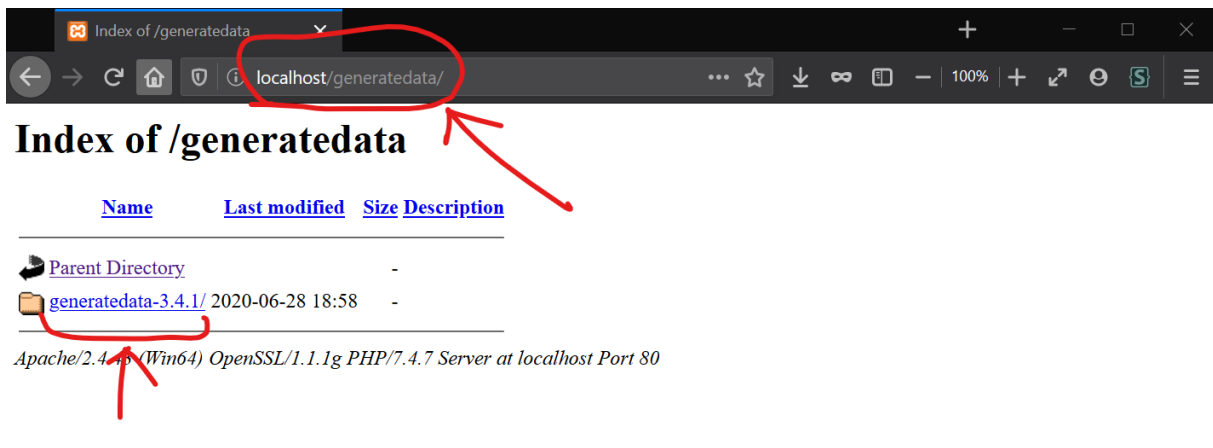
Index of /generatedata

localhost/generatedata/

100%

# Index of /generatedata

| Name | Last modified | Size | Description |
|---|---|---|---|
| Parent Directory | | - | |
| generatedata-3.4.1/ | 2020-06-28 18:58 | - | |

Apache/2.4.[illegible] (Win64) OpenSSL/1.1.1g PHP/7.4.7 Server at localhost Port 80